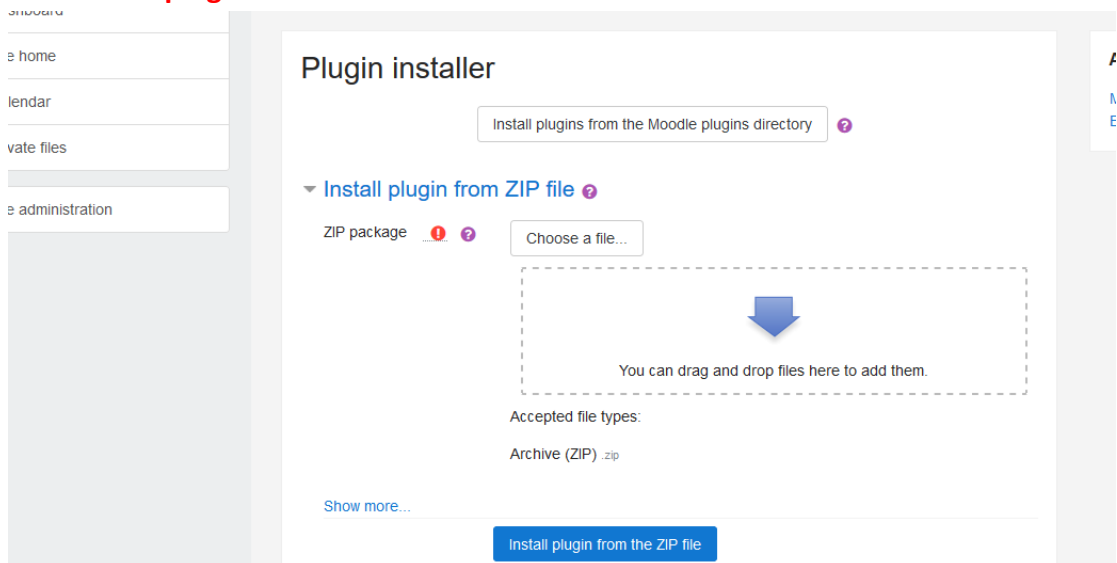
shboard

e home

lendar

vate files

e administration

Plugin installer

Install plugins from the Moodle plugins directory

Install plugin from ZIP file

ZIP package

Choose a file...

You can drag and drop files here to add them.

Accepted file types:

Archive (ZIP) .zip

Show more...

Install plugin from the ZIP file

A

M
E